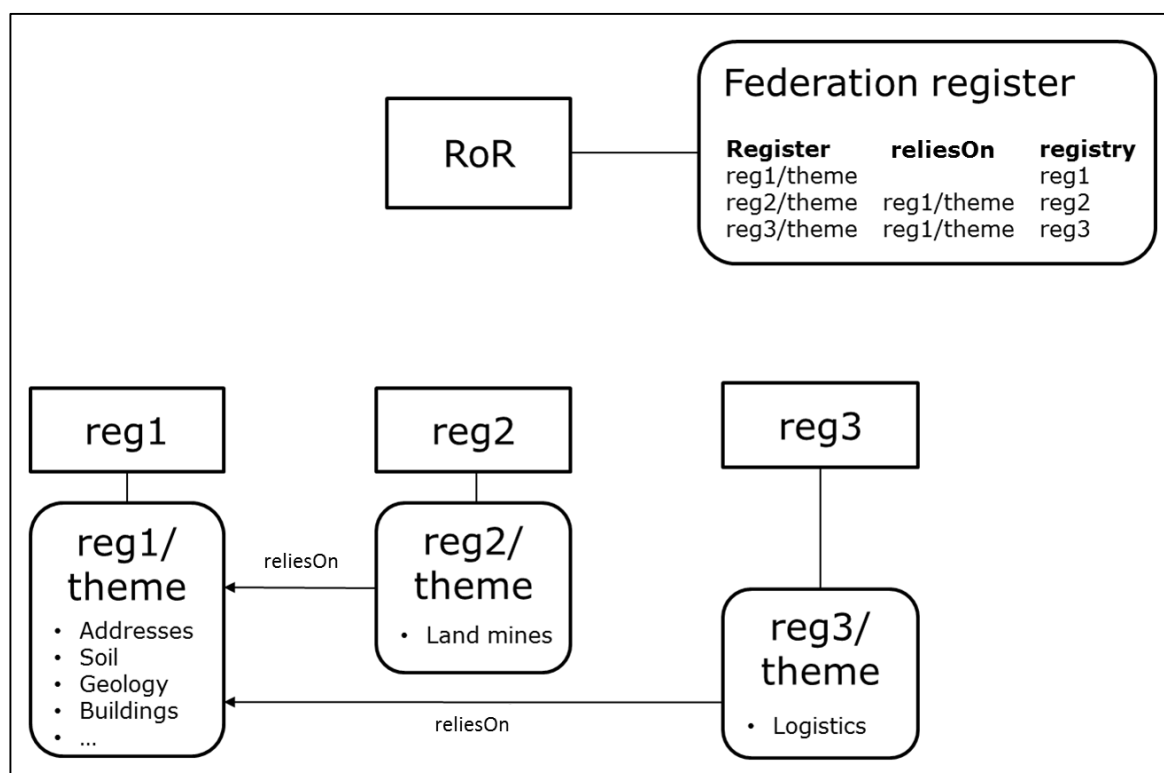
RoR

Federation register

| Register | reliesOn | registry |
|---|---|---|
| reg1/theme | | reg1 |
| reg2/theme | reg1/theme | reg2 |
| reg3/theme | reg1/theme | reg3 |

reg1

reg1/ theme
- Addresses
- Soil
- Geology
- Buildings
- ...

reliesOn

reg2

reg2/ theme
- Land mines

reg3

reg3/ theme
- Logistics

reliesOn